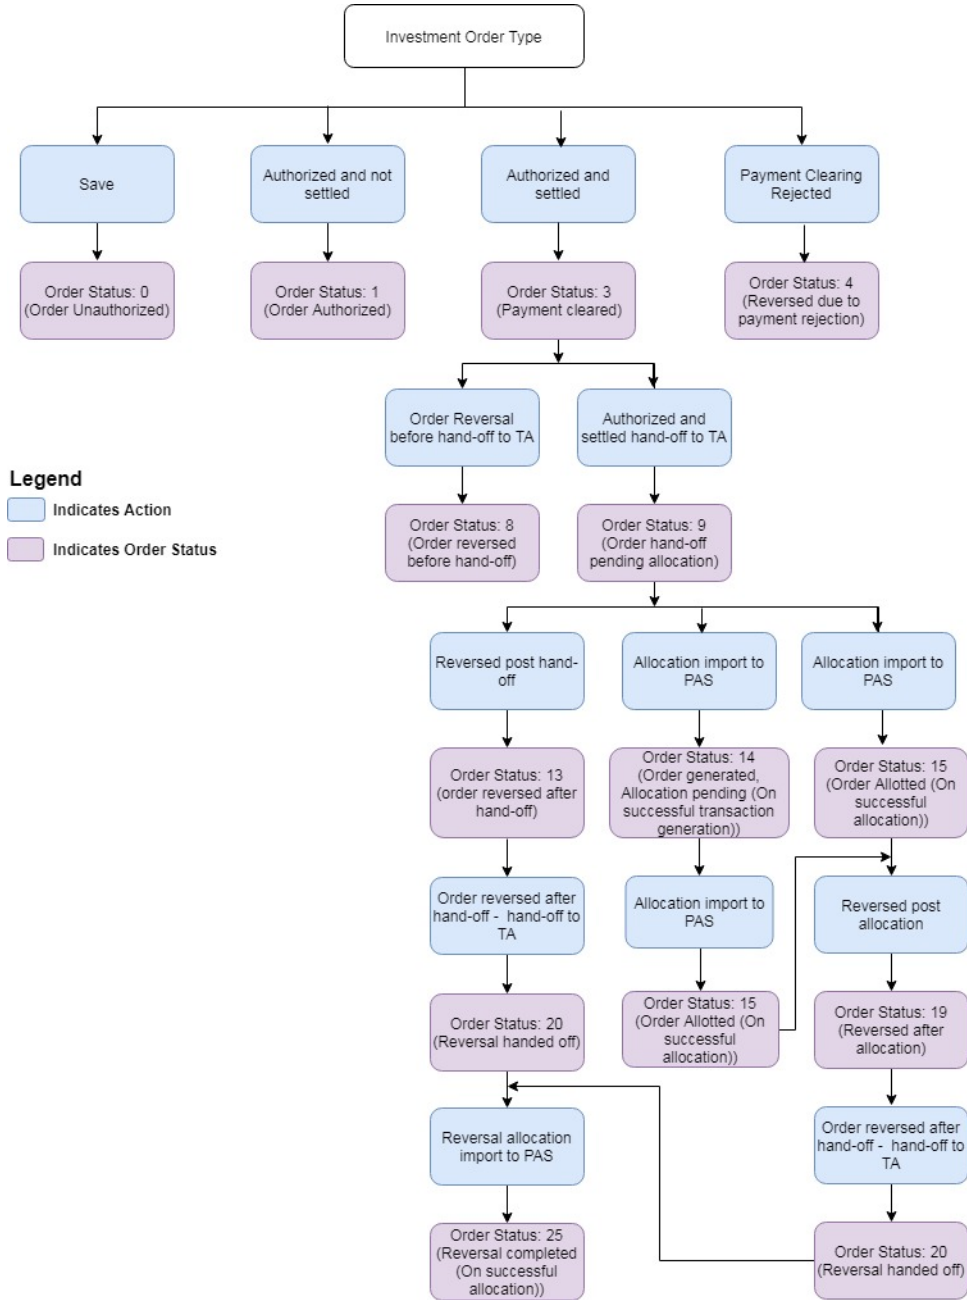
Investment Order Type

Save

Authorized and not settled

Authorized and settled

Payment Clearing Rejected

Order Status: 0 (Order Unauthorized)

Order Status: 1 (Order Authorized)

Order Status: 3 (Payment cleared)

Order Status: 4 (Reversed due to payment rejection)

Order Reversal before hand-off to TA

Authorized and settled hand-off to TA

Legend

Indicates Action

Indicates Order Status

Order Status: 8 (Order reversed before hand-off)

Order Status: 9 (Order hand-off pending allocation)

Reversed post hand-off

Allocation import to PAS

Allocation import to PAS

Order Status: 13 (order reversed after hand-off)

Order Status: 14 (Order generated, Allocation pending (On successful transaction generation))

Order Status: 15 (Order Allotted (On successful allocation))

Order reversed after hand-off - hand-off to TA

Allocation import to PAS

Reversed post allocation

Order Status: 20 (Reversal handed off)

Order Status: 15 (Order Allotted (On successful allocation))

Order Status: 19 (Reversed after allocation)

Reversal allocation import to PAS

Order reversed after hand-off - hand-off to TA

Order Status: 25 (Reversal completed (On successful allocation))

Order Status: 20 (Reversal handed off)